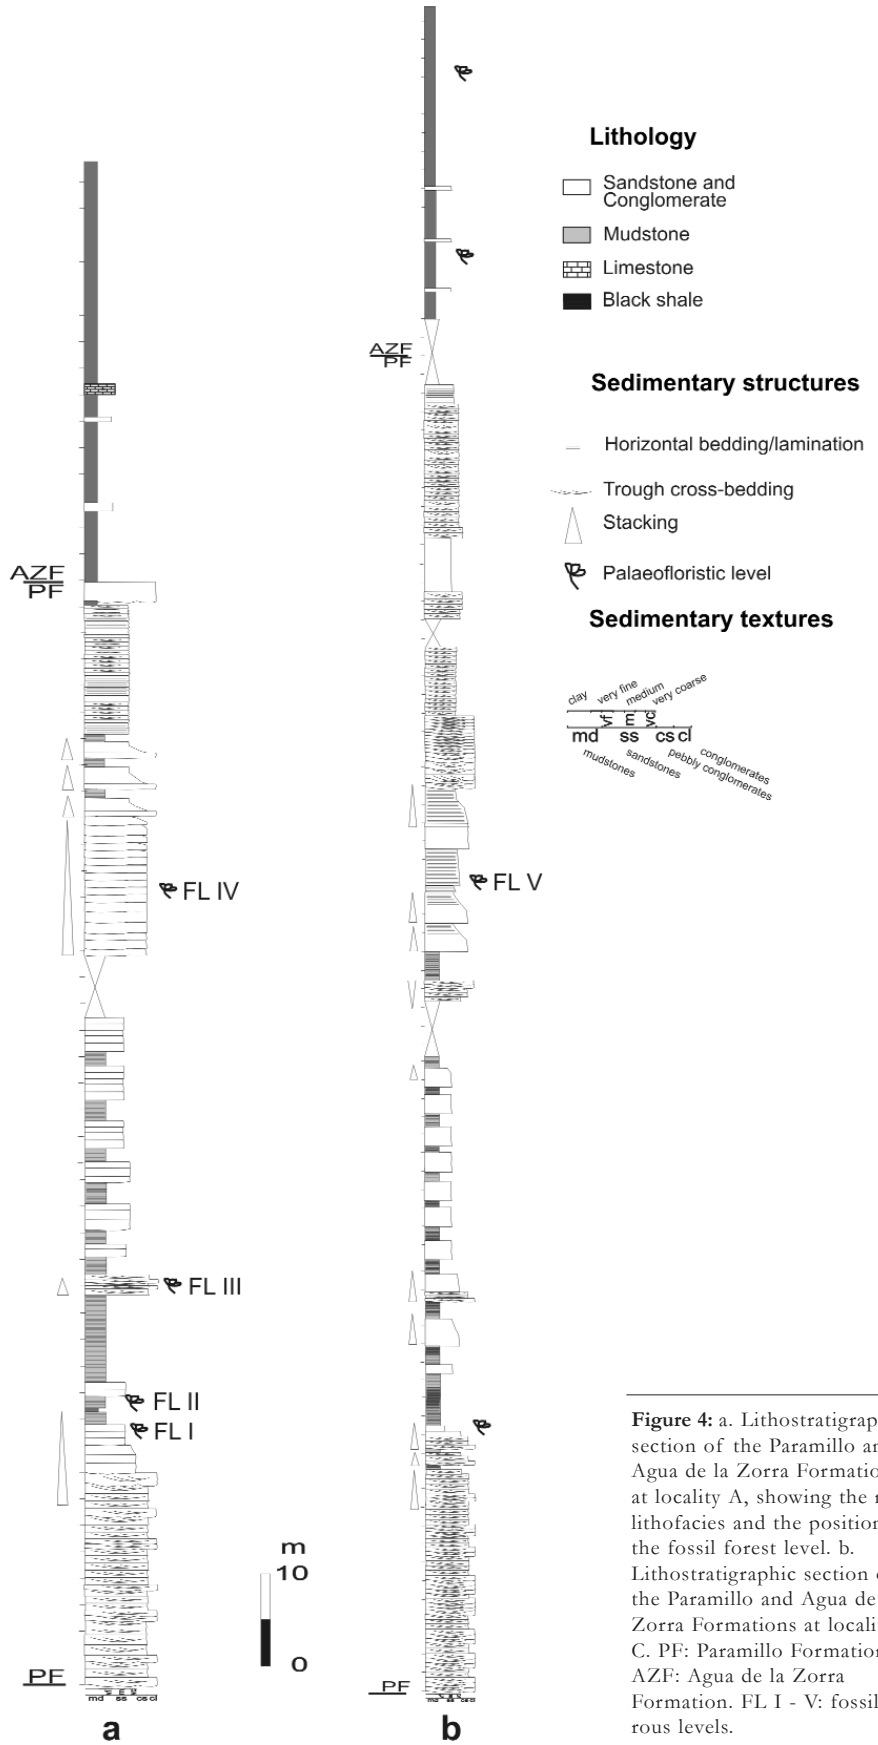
Lithology

Sandstone and Conglomerate

Mudstone

Limestone

Black shale

Sedimentary structures

Horizontal bedding/lamination

Trough cross-bedding

Stacking

Palaeofloristic level

Sedimentary textures

clay very fine medium very coarse

vf m vc

md ss cs cl

mudstones sandstones pebbly conglomerates conglomerates

AZF
PF

FL IV

FL III

FL II

FL I

m
10

0

PF

md ss cs cl

a

AZF
PF

FL V

PF

b

Figure 4: a. Lithostratigrap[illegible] section of the Paramillo an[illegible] Agua de la Zorra Formatio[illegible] at locality A, showing the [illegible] lithofacies and the position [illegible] the fossil forest level. b. Lithostratigraphic section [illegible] the Paramillo and Agua de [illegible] Zorra Formations at locali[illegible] C. PF: Paramillo Formatio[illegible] AZF: Agua de la Zorra Formation. FL I - V: fossil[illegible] rous levels.